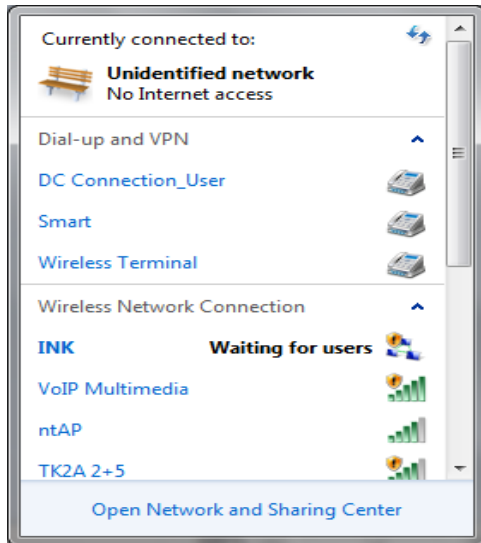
Currently connected to:

Unidentified network
No Internet access

Dial-up and VPN

DC Connection_User

Smart

Wireless Terminal

Wireless Network Connection

INK Waiting for users

VoIP Multimedia

ntAP

TK2A 2+5

Open Network and Sharing Center